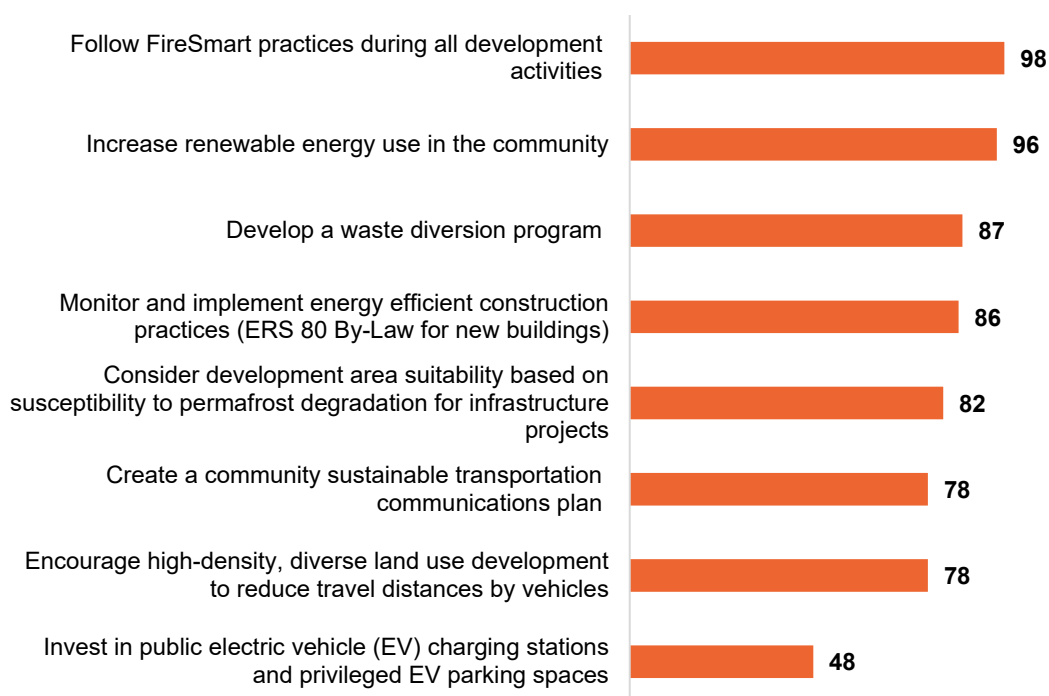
Follow FireSmart practices during all development activities
98

Increase renewable energy use in the community
96

Develop a waste diversion program
87

Monitor and implement energy efficient construction practices (ERS 80 By-Law for new buildings)
86

Consider development area suitability based on susceptibility to permafrost degradation for infrastructure projects
82

Create a community sustainable transportation communications plan
78

Encourage high-density, diverse land use development to reduce travel distances by vehicles
78

Invest in public electric vehicle (EV) charging stations and privileged EV parking spaces
48